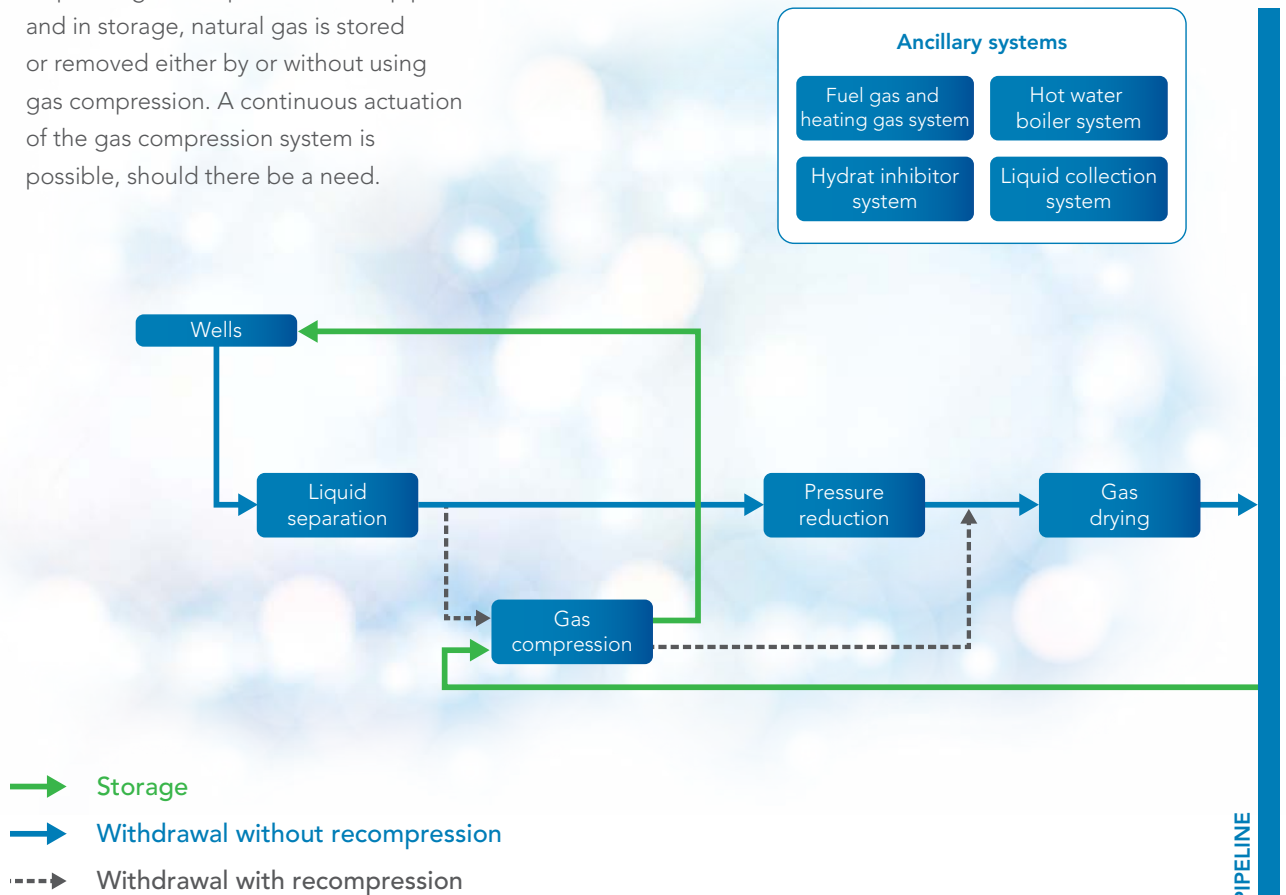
and in storage, natural gas is stored or removed either by or without using gas compression. A continuous actuation of the gas compression system is possible, should there be a need.

Ancillary systems

Fuel gas and heating gas system

Hot water boiler system

Hydrat inhibitor system

Liquid collection system

Wells

Liquid separation

Pressure reduction

Gas drying

Gas compression

Storage

Withdrawal without recompression

Withdrawal with recompression

PIPELINE